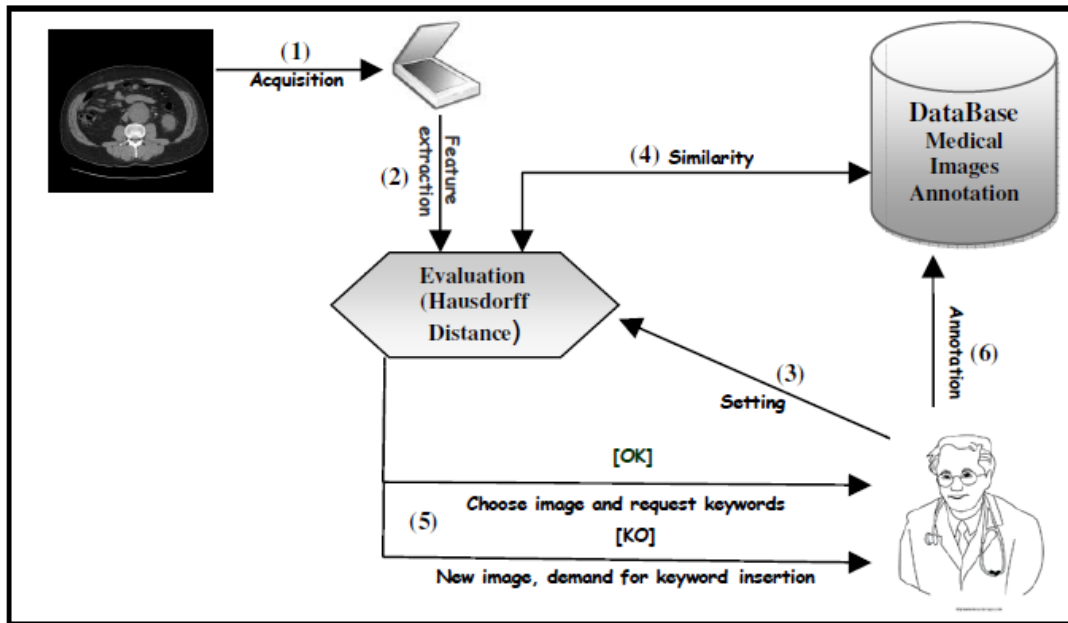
(1)
Acquisition

DataBase
Medical
Images
Annotation

(2)
Feature extraction

(4) Similarity

Evaluation
(Hausdorff
Distance)

Annotation
(6)

(3)
Setting

[OK]
Choose image and request keywords
(5)
[KO]
New image, demand for keyword insertion